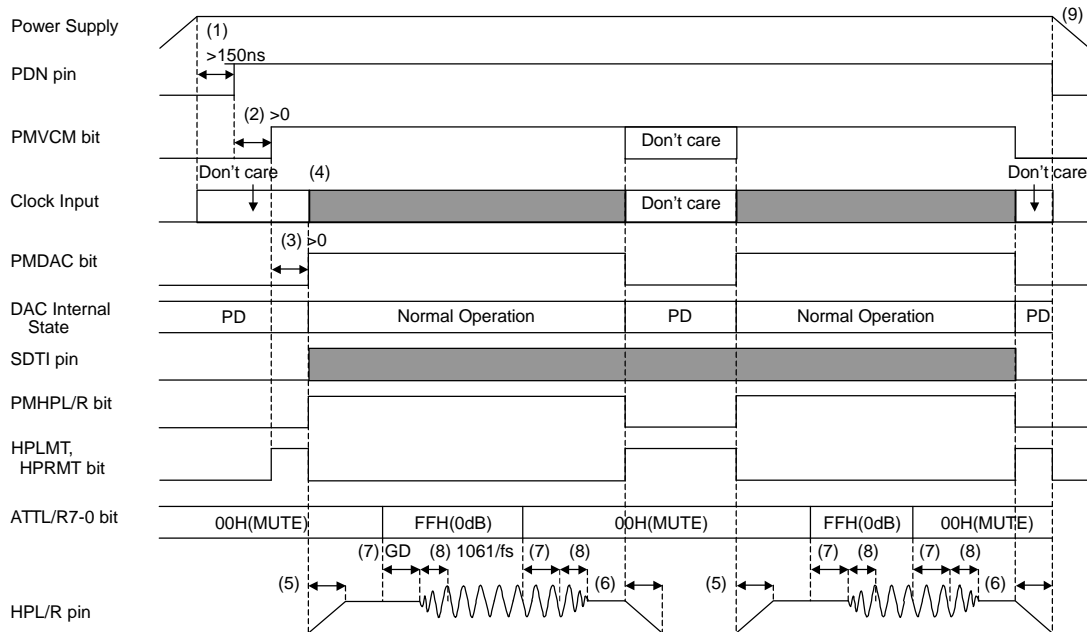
Power Supply
(1)
>150ns
(9)
PDN pin
(2) >0
PMVCM bit
Don't care
Don't care
(4)
Don't care
Clock Input
Don't care
(3) >0
PMDAC bit
DAC Internal State
PD
Normal Operation
PD
Normal Operation
PD
SDTI pin
PMHPL/R bit
HPLMT, HPRMT bit
ATTL/R7-0 bit
00H(MUTE)
FFH(0dB)
00H(MUTE)
FFH(0dB)
00H(MUTE)
(7) GD
(8) 1061/fs
(7)
(8)
(7)
(8)
(7)
(8)
(5)
(6)
(5)
(6)
HPL/R pin